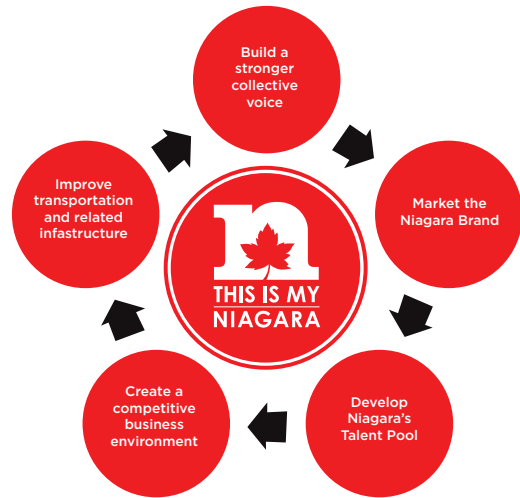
Build a stronger collective voice

Market the Niagara Brand

Develop Niagara's Talent Pool

Create a competitive business environment

Improve transportation and related infastructure

n

THIS IS MY NIAGARA